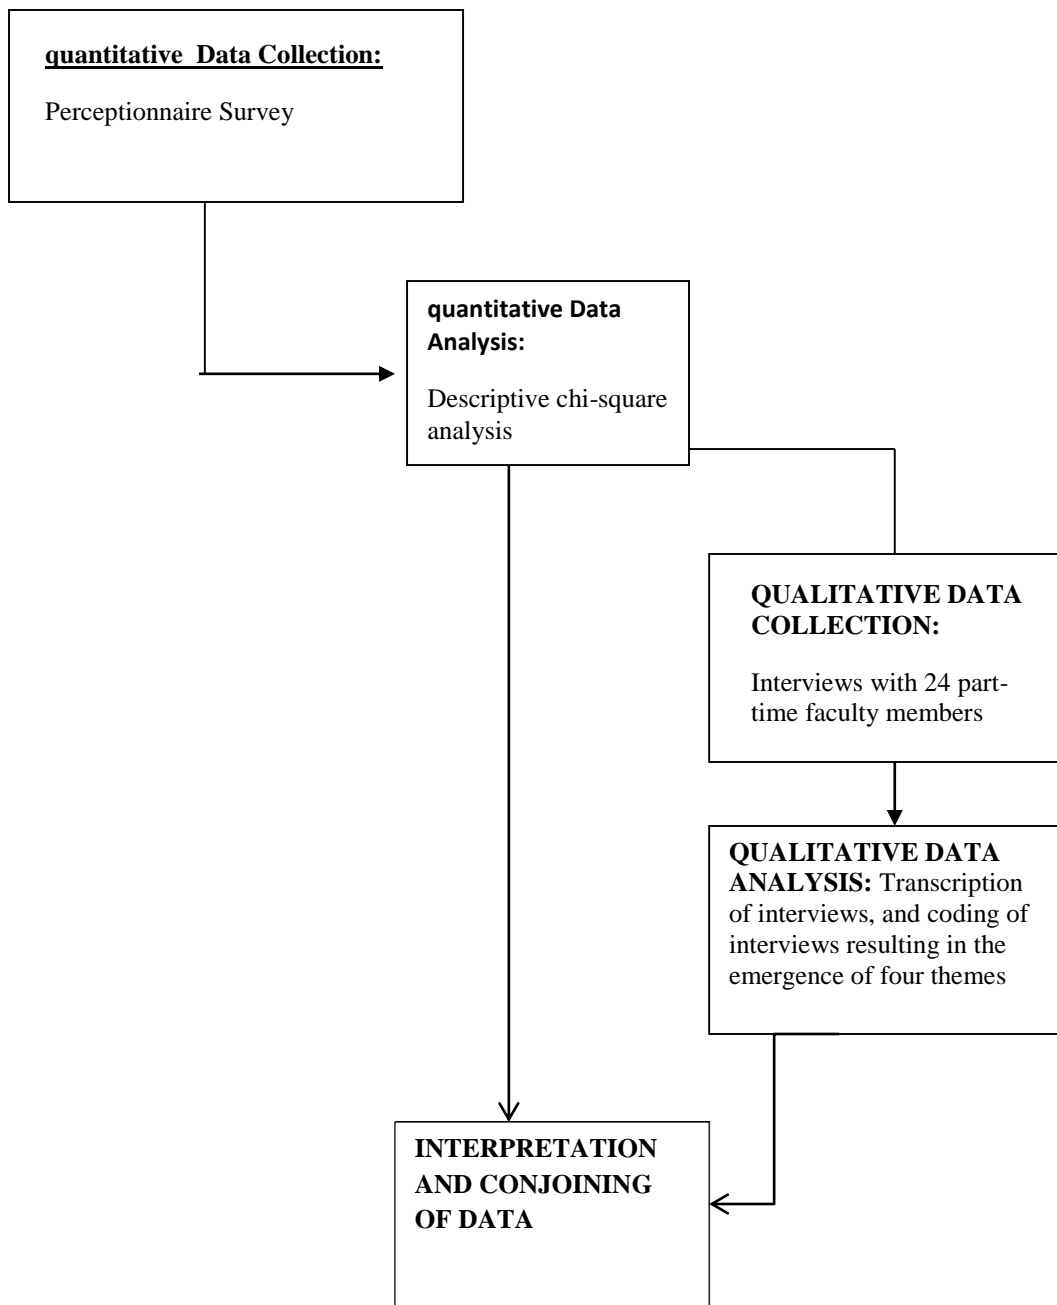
quantitative Data Collection:

Perceptionnaire Survey

quantitative Data Analysis:

Descriptive chi-square analysis

QUALITATIVE DATA COLLECTION:

Interviews with 24 part-time faculty members

QUALITATIVE DATA ANALYSIS: Transcription of interviews, and coding of interviews resulting in the emergence of four themes

INTERPRETATION AND CONJOINING OF DATA